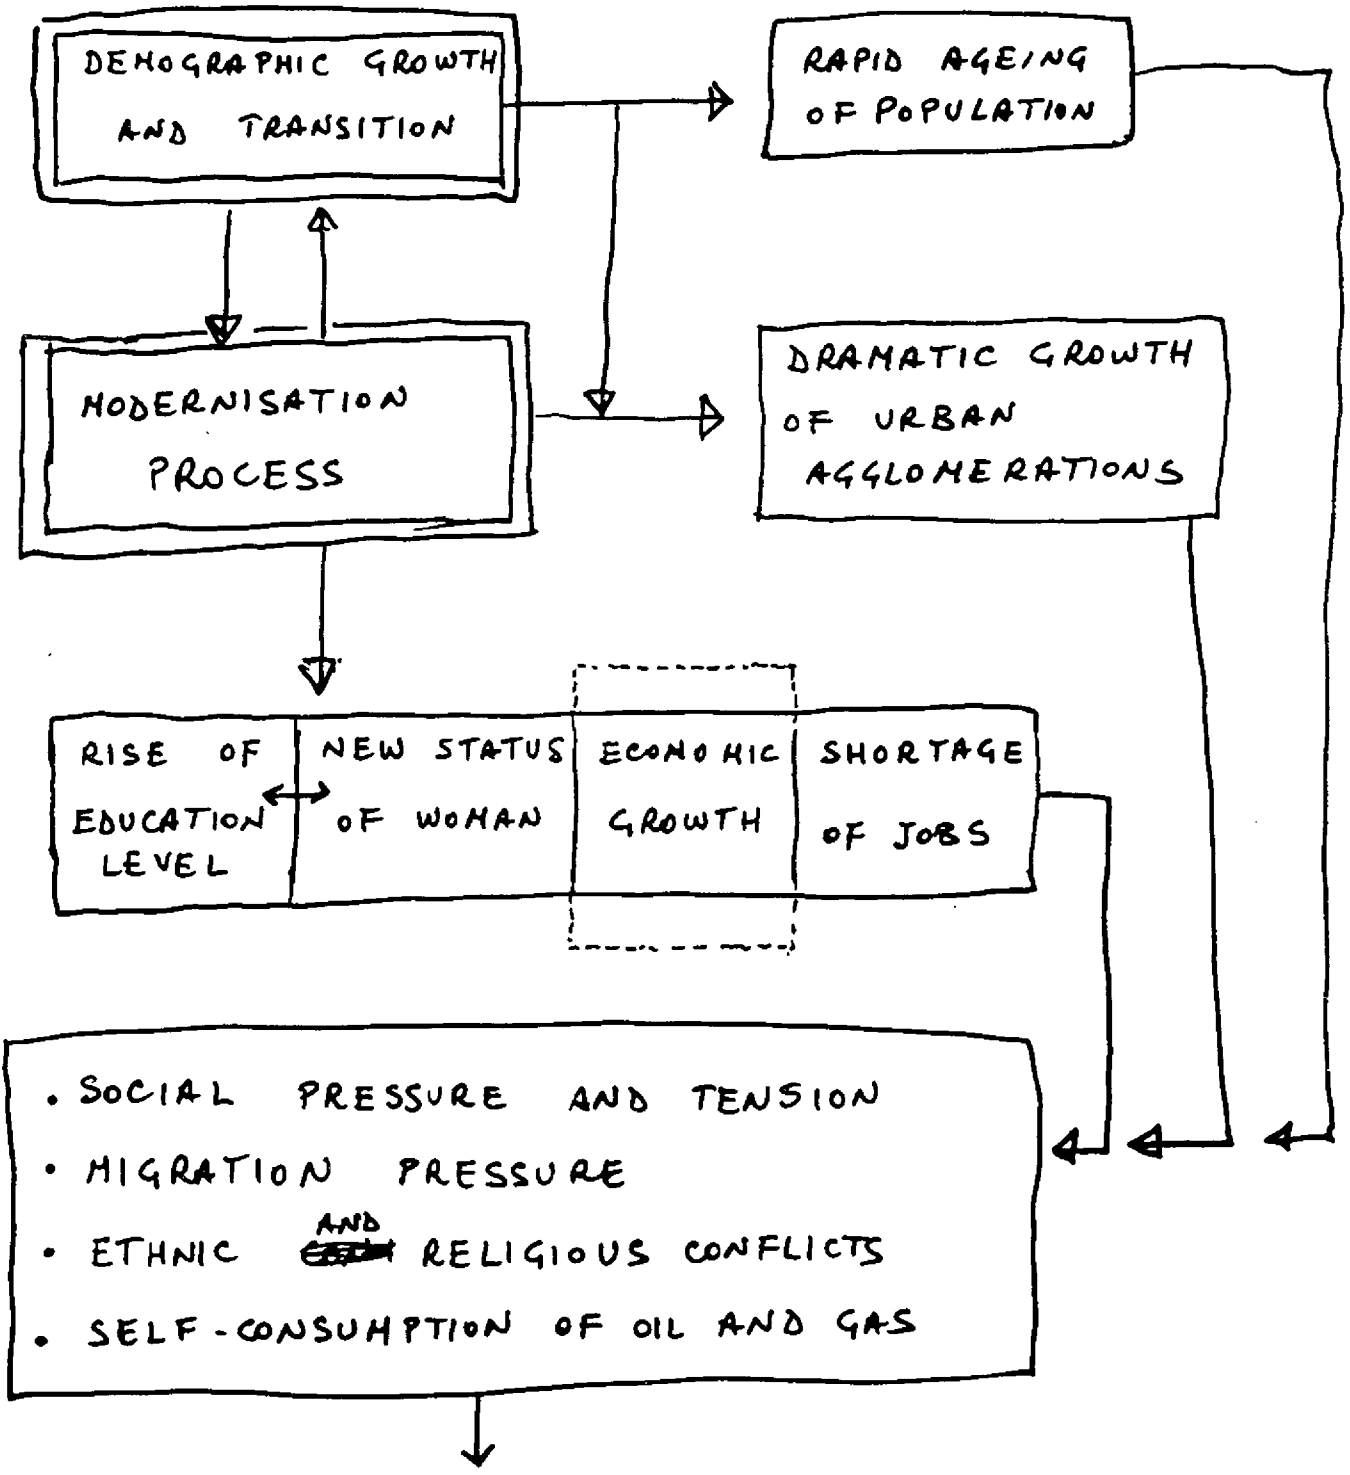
DEMOGRAPHIC GROWTH AND TRANSITION

RAPID AGEING OF POPULATION

MODERNISATION PROCESS

DRAMATIC GROWTH OF URBAN AGGLOMERATIONS

| RISE OF EDUCATION LEVEL | NEW STATUS OF WOMAN | ECONOMIC GROWTH | SHORTAGE OF JOBS |
|---|---|---|---|

• SOCIAL PRESSURE AND TENSION
• MIGRATION PRESSURE
• ETHNIC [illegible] AND RELIGIOUS CONFLICTS
• SELF-CONSUMPTION OF OIL AND GAS